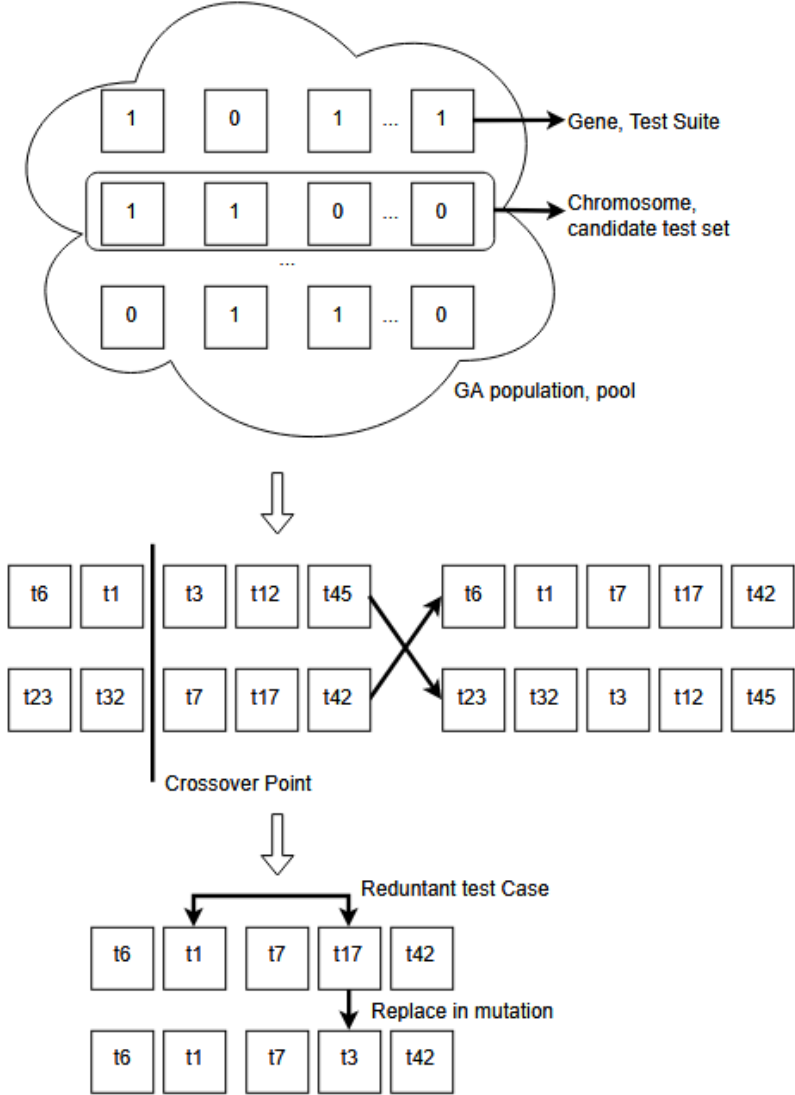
1 0 1 ... 1 Gene, Test Suite

1 1 0 ... 0 Chromosome, candidate test set

...

0 1 1 ... 0

GA population, pool

t6 t1 t3 t12 t45 t6 t1 t7 t17 t42

t23 t32 t7 t17 t42 t23 t32 t3 t12 t45

Crossover Point

Reduntant test Case

t6 t1 t7 t17 t42

Replace in mutation

t6 t1 t7 t3 t42